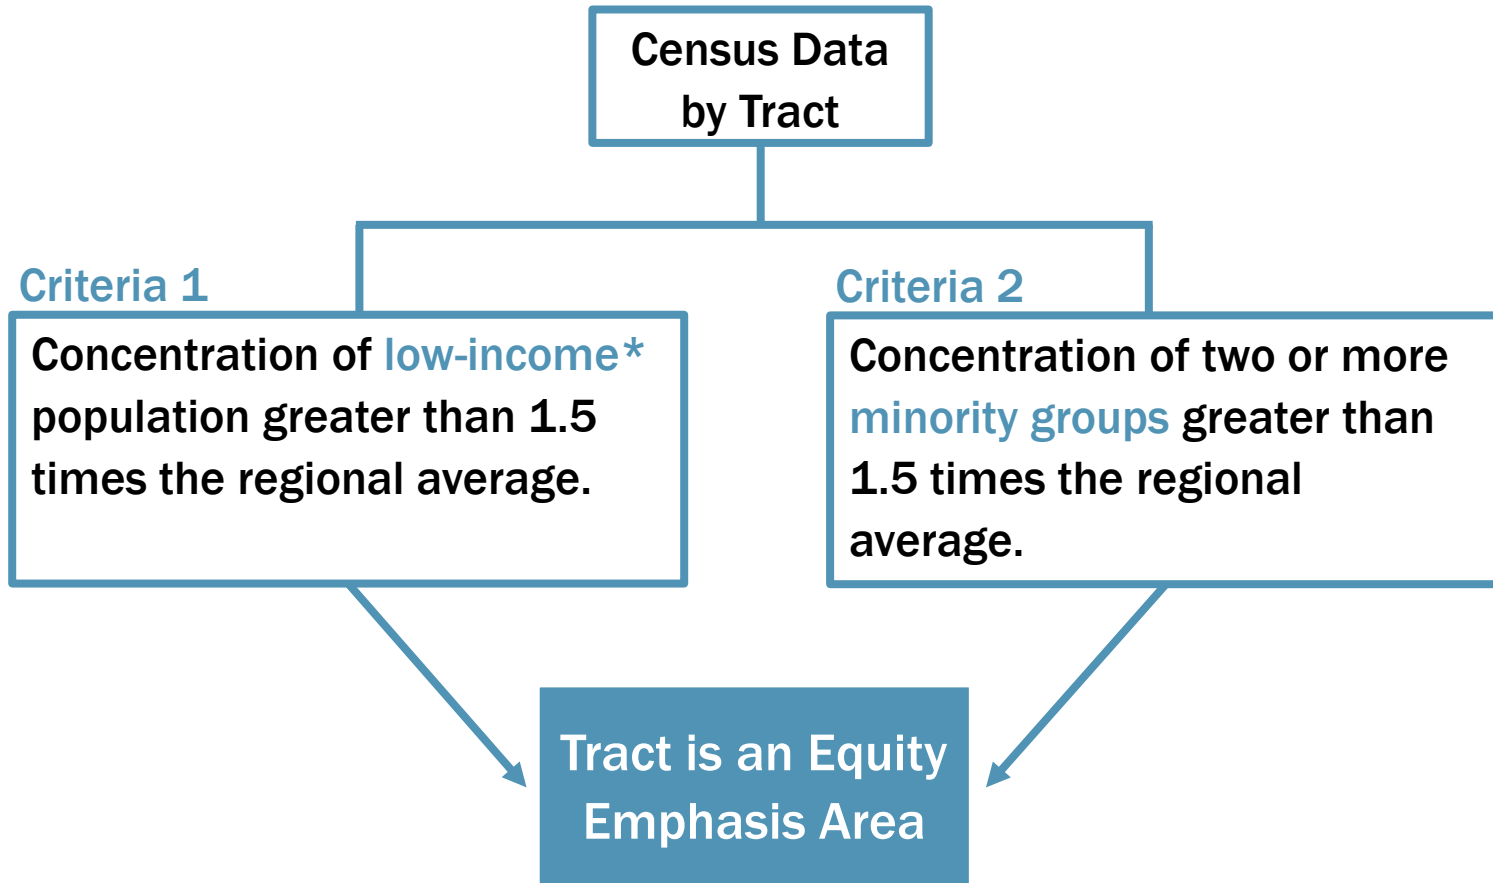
Census Data by Tract

Criteria 1

Concentration of low-income* population greater than 1.5 times the regional average.

Criteria 2

Concentration of two or more minority groups greater than 1.5 times the regional average.

Tract is an Equity Emphasis Area